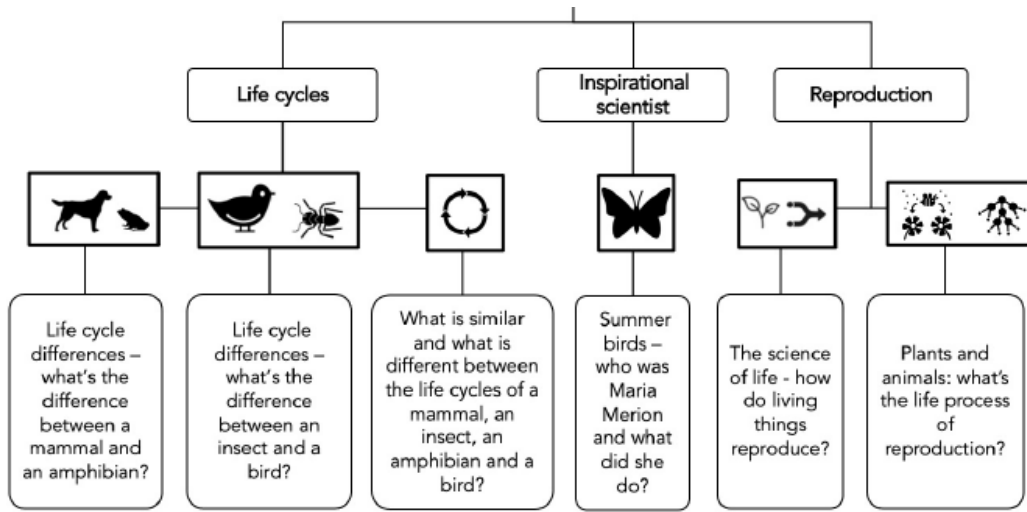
Life cycles

Inspirational scientist

Reproduction

Life cycle differences – what's the difference between a mammal and an amphibian?

Life cycle differences – what's the difference between an insect and a bird?

What is similar and what is different between the life cycles of a mammal, an insect, an amphibian and a bird?

Summer birds – who was Maria Merion and what did she do?

The science of life - how do living things reproduce?

Plants and animals: what's the life process of reproduction?